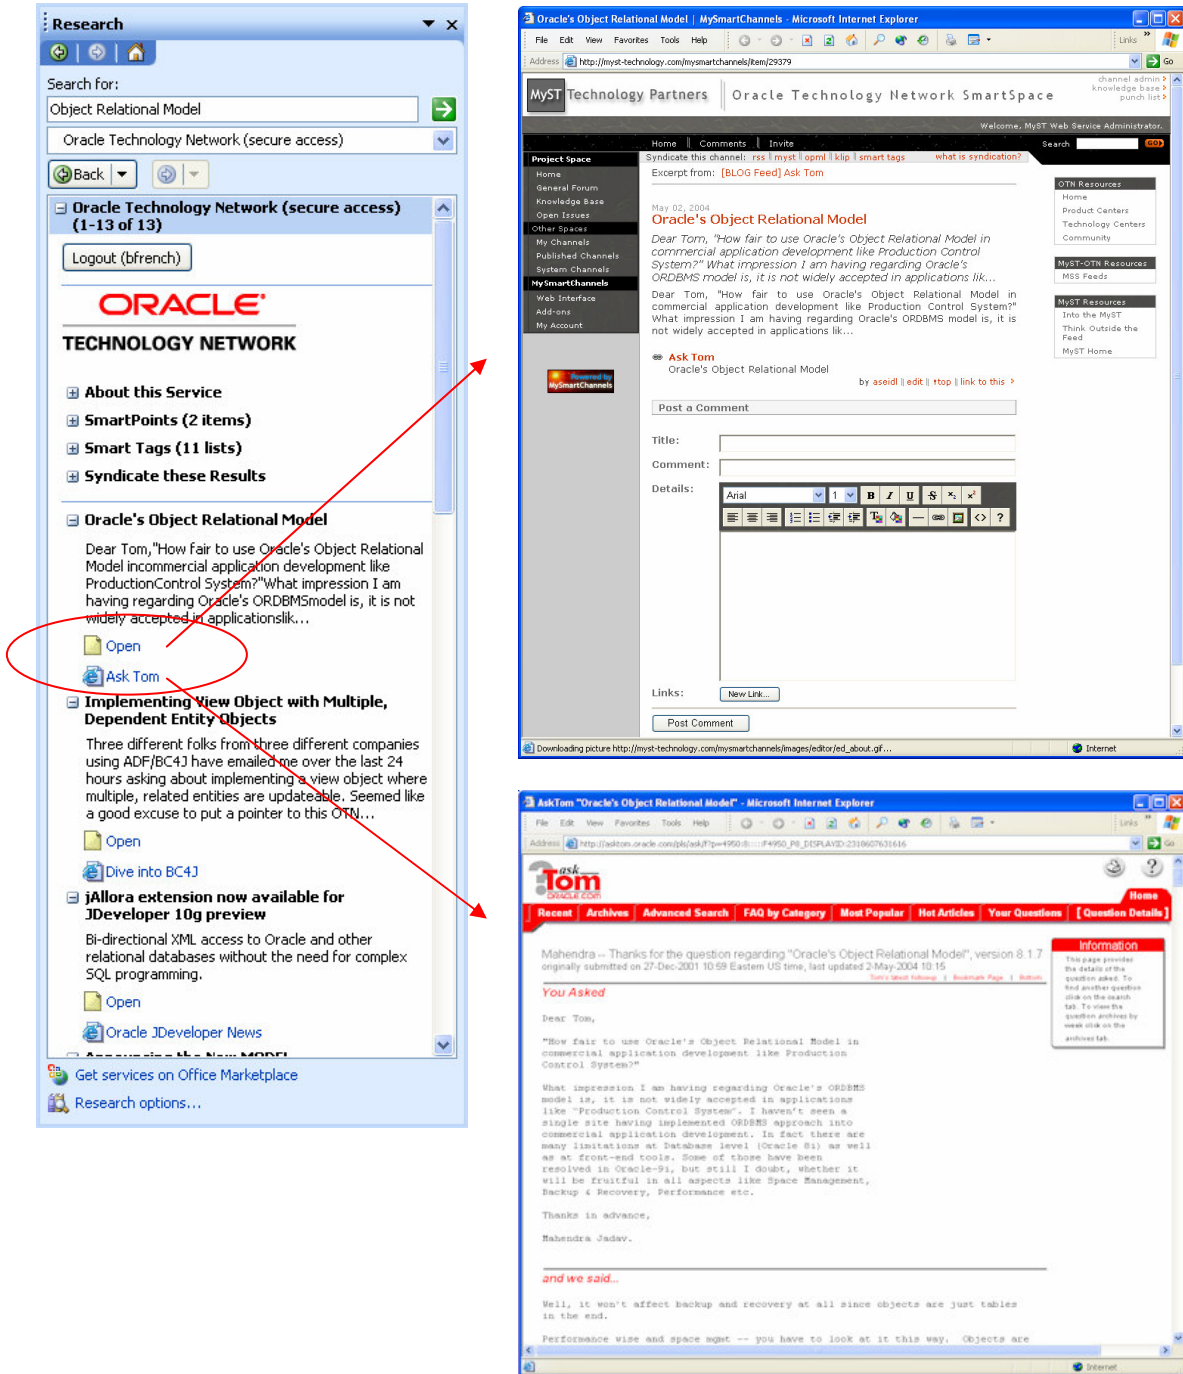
Research

Search for:

Object Relational Model

Oracle Technology Network (secure access)

Back

Oracle Technology Network (secure access) (1-13 of 13)

Logout (bfrench)

ORACLE
TECHNOLOGY NETWORK

About this Service
SmartPoints (2 items)
Smart Tags (11 lists)
Syndicate these Results

Oracle's Object Relational Model

Dear Tom,"How fair to use Oracle's Object Relational Model incommercial application development like ProductionControl System?"What impression I am having regarding Oracle's ORDBMSmodel is, it is not widely accepted in applicationslik...

Open

Ask Tom

Implementing View Object with Multiple, Dependent Entity Objects

Three different folks from three different companies using ADF/BC4J have emailed me over the last 24 hours asking about implementing a view object where multiple, related entities are updateable. Seemed like a good excuse to put a pointer to this OTN...

Open

Dive into BC4J

jAllora extension now available for JDeveloper 10g preview

Bi-directional XML access to Oracle and other relational databases without the need for complex SQL programming.

Open

Oracle JDeveloper News

Get services on Office Marketplace

Research options...

Oracle's Object Relational Model | MySmartChannels - Microsoft Internet Explorer

File Edit View Favorites Tools Help

Address http://myst-technology.com/mysmartchannels/item/29379

Links Go

MyST Technology Partners | Oracle Technology Network SmartSpace

channel admin
knowledge base
punch list

Welcome, MyST Web Service Administrator.

Home | Comments | Invite

Search GO

Project Space
Home
General Forum
Knowledge Base
Open Issues
Other Spaces
My Channels
Published Channels
System Channels
MySmartChannels
Web Interface
Add-ons
My Account

Powered by MySmartChannels

Syndicate this channel: rss | myst | opml | klip | smart tags what is syndication?

Excerpt from: [BLOG Feed] Ask Tom

May 02, 2004
Oracle's Object Relational Model

Dear Tom, "How fair to use Oracle's Object Relational Model in commercial application development like Production Control System?" What impression I am having regarding Oracle's ORDBMS model is, it is not widely accepted in applications lik...

Dear Tom, "How fair to use Oracle's Object Relational Model in commercial application development like Production Control System?" What impression I am having regarding Oracle's ORDBMS model is, it is not widely accepted in applications lik...

Ask Tom
Oracle's Object Relational Model

by aseidl | edit | ↑top | link to this

Post a Comment

Title:

Comment:

Details:

Arial 1

Links: New Link...

Post Comment

OTN Resources
Home
Product Centers
Technology Centers
Community

MyST-OTN Resources
MSS Feeds

MyST Resources
Into the MyST
Think Outside the Feed
MyST Home

Downloading picture http://myst-technology.com/mysmartchannels/images/editor/ed_about.gif...

Internet

AskTom "Oracle's Object Relational Model" - Microsoft Internet Explorer

File Edit View Favorites Tools Help

Address http://asktom.oracle.com/pls/ask/f?p=4950:8:::::F4950_P8_DISPLAYID:2318607631616

Links Go

ask Tom
ORACLE.COM

Home

Recent | Archives | Advanced Search | FAQ by Category | Most Popular | Hot Articles | Your Questions | [Question Details]

Mahendra -- Thanks for the question regarding "Oracle's Object Relational Model", version 8.1.7
originally submitted on 27-Dec-2001 10:59 Eastern US time, last updated 2-May-2004 10:15

Tom's latest followup | Bookmark Page | Bottom

Information

This page provides the details of the question asked. To find another question click on the search tab. To view the question archives by week click on the archives tab.

You Asked

Dear Tom,

"How fair to use Oracle's Object Relational Model in commercial application development like Production Control System?"

What impression I am having regarding Oracle's ORDBMS model is, it is not widely accepted in applications like "Production Control System". I haven't seen a single site having implemented ORDBMS approach into commercial application development. In fact there are many limitations at Database level (Oracle 8i) as well as at front-end tools. Some of those have been resolved in Oracle-9i, but still I doubt, whether it will be fruitful in all aspects like Space Management, Backup & Recovery, Performance etc.

Thanks in advance.

Mahendra Jadav.

and we said...

Well, it won't affect backup and recovery at all since objects are just tables in the end.

Performance wise and space mgmt -- you have to look at it this way. Objects are

Internet